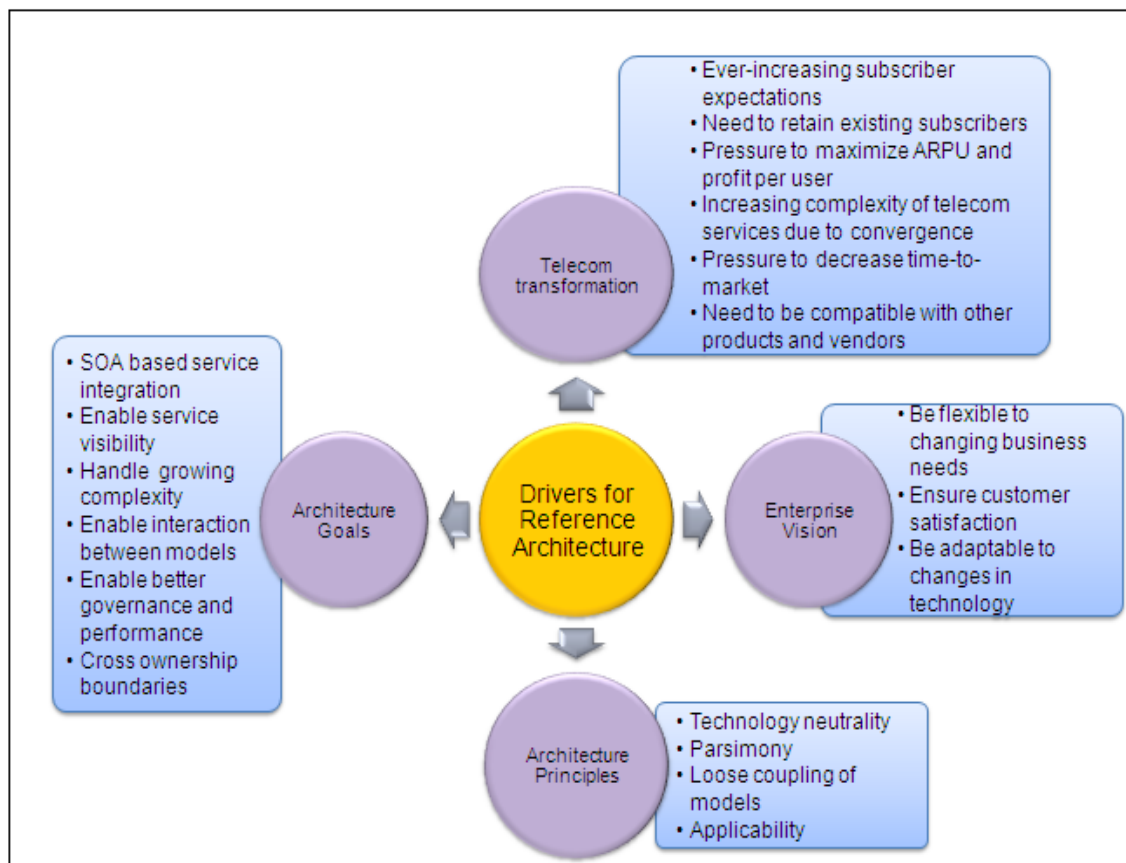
Drivers for Reference Architecture

Telecom transformation

- Ever-increasing subscriber expectations
- Need to retain existing subscribers
- Pressure to maximize ARPU and profit per user
- Increasing complexity of telecom services due to convergence
- Pressure to decrease time-to-market
- Need to be compatible with other products and vendors

Enterprise Vision

- Be flexible to changing business needs
- Ensure customer satisfaction
- Be adaptable to changes in technology

Architecture Principles

- Technology neutrality
- Parsimony
- Loose coupling of models
- Applicability

Architecture Goals

- SOA based service integration
- Enable service visibility
- Handle growing complexity
- Enable interaction between models
- Enable better governance and performance
- Cross ownership boundaries